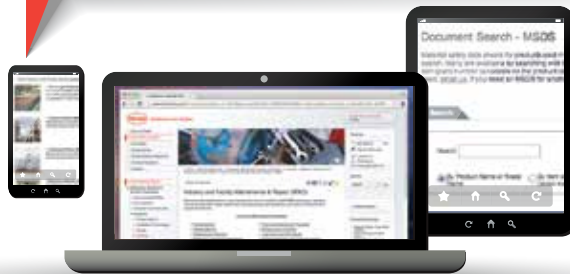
Document Search - MSDS

Material safety data sheets for products and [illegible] search. Many are available by searching with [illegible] or generic number available on the product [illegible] cannot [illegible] If you need an MSDS for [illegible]

Search:

Product Name or Brand

Industry and Facility Maintenance & Repair (MRO)